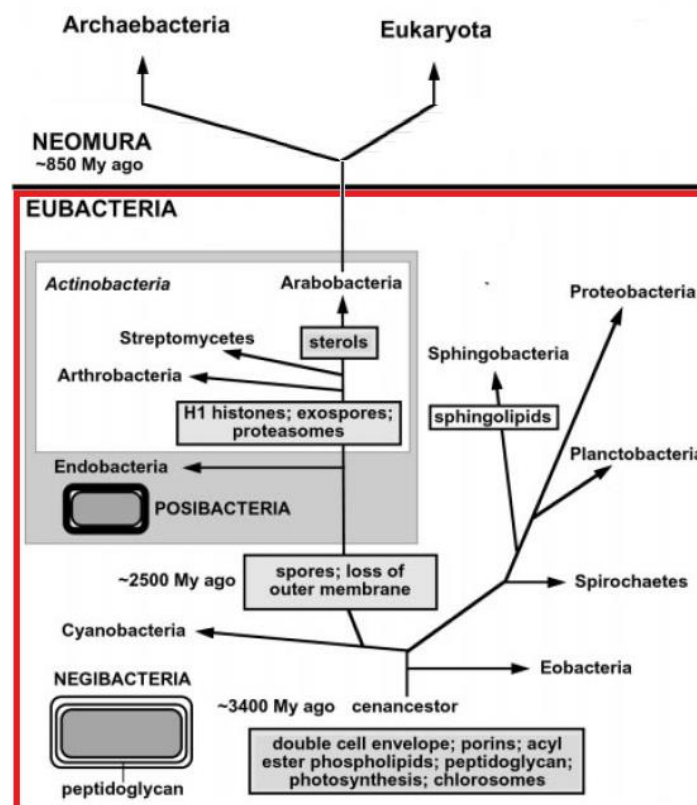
Archaebacteria

Eukaryota

NEOMURA
~850 My ago

EUBACTERIA

Actinobacteria

Arabobacteria

Streptomycetes

sterols

Arthrobacteria

H1 histones; exospores; proteasomes

Endobacteria

POSIBACTERIA

Proteobacteria

Sphingobacteria

sphingolipids

Planctobacteria

~2500 My ago

spores; loss of outer membrane

Spirochaetes

Cyanobacteria

Eobacteria

NEGIBACTERIA

~3400 My ago

cenancestor

double cell envelope; porins; acyl ester phospholipids; peptidoglycan; photosynthesis; chlorosomes

peptidoglycan